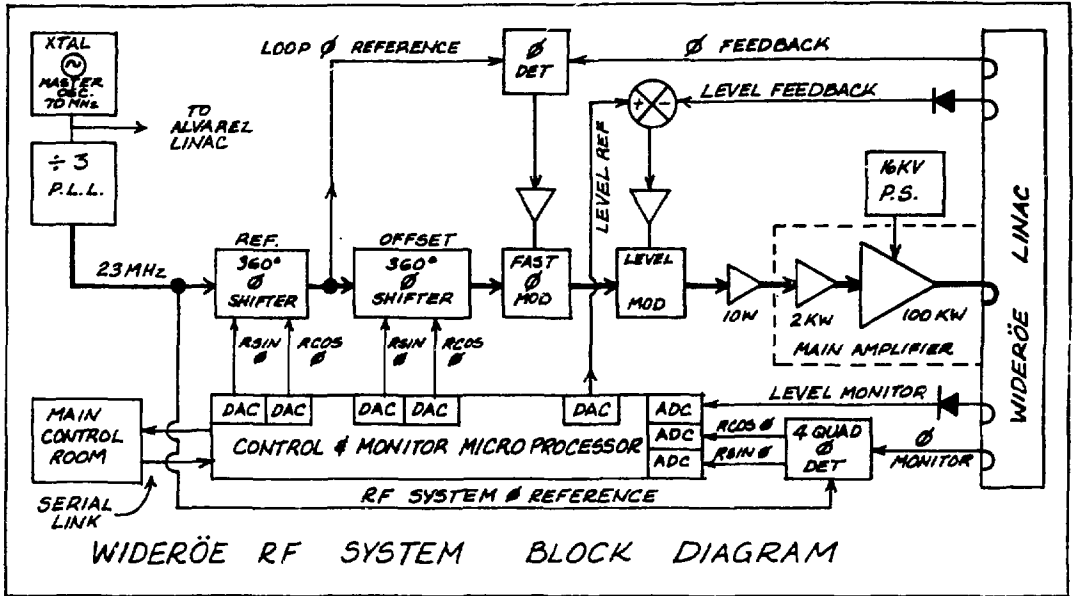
XTAL
MASTER OSC. 70 MHz

TO ALVAREZ LINAC

÷ 3
P.L.L.

23 MHz

LOOP Ø REFERENCE

Ø DET

Ø FEEDBACK

LEVEL FEEDBACK

LEVEL REF

16KV P.S.

LINAC

WIDERÖE

REF.
360°
Ø
SHIFTER

OFFSET
360°
Ø
SHIFTER

FAST
Ø
MOD

LEVEL
MOD

10W

2KW

100KW

MAIN AMPLIFIER

RSIN Ø

RCOS Ø

RSIN Ø

RCOS Ø

DAC

DAC

DAC

DAC

DAC

ADC

ADC

ADC

LEVEL MONITOR

MAIN CONTROL ROOM

CONTROL & MONITOR MICRO PROCESSOR

RCOS Ø

RSIN Ø

4 QUAD
Ø
DET

Ø
MONITOR

SERIAL LINK

RF SYSTEM Ø REFERENCE

WIDERÖE RF SYSTEM BLOCK DIAGRAM